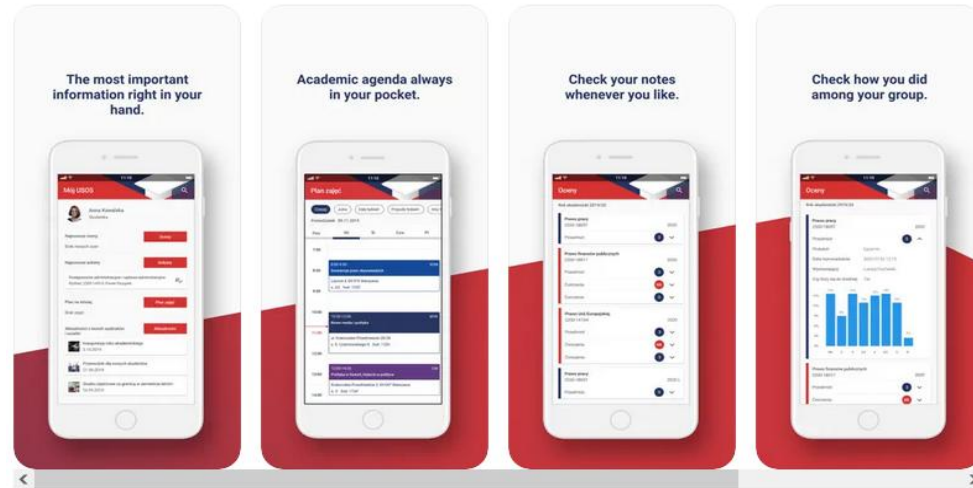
The most important information right in your hand.

Mój USOS

Anna Kowalska

Academic agenda always in your pocket.

Plan zajęć

Check your notes whenever you like.

Oceny

Check how you did among your group.

Oceny